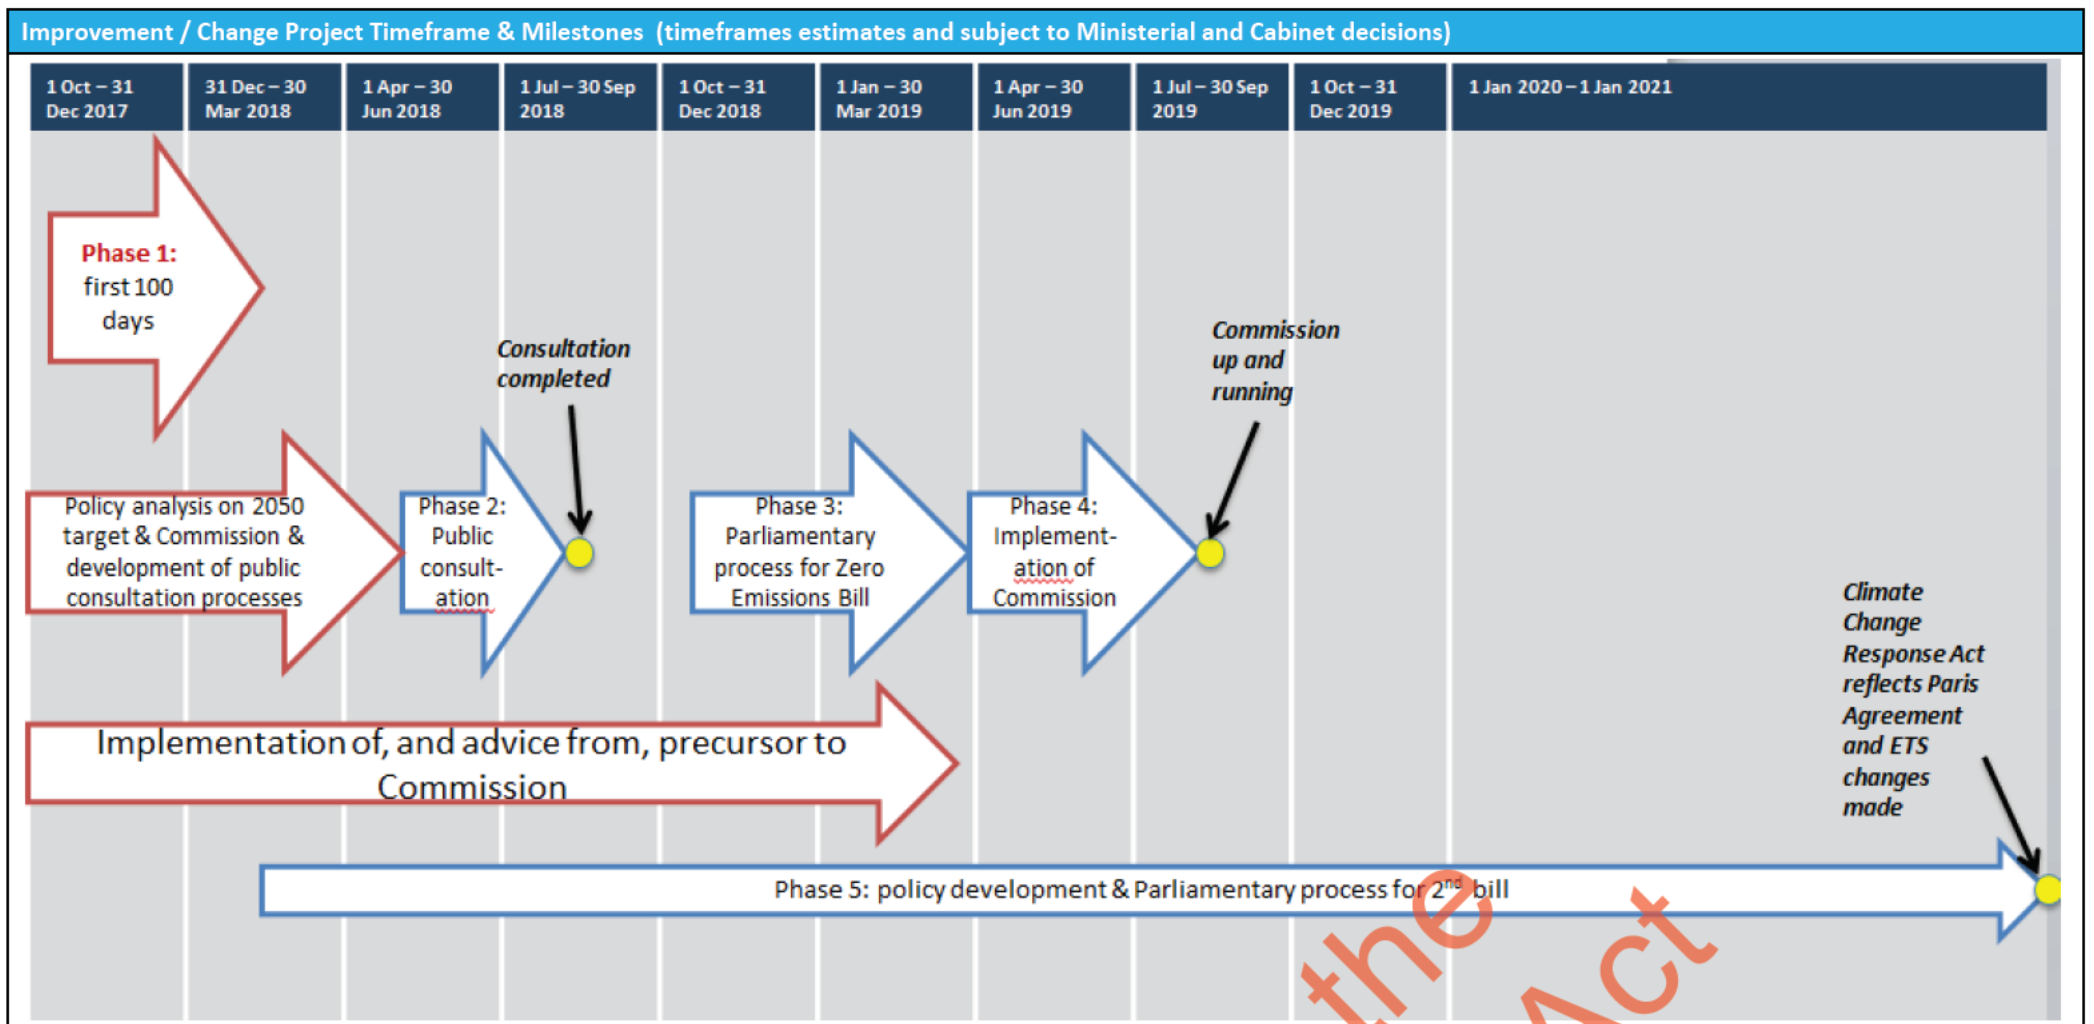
Improvement / Change Project Timeframe & Milestones (timeframes estimates and subject to Ministerial and Cabinet decisions)

| 1 Oct – 31 Dec 2017 | 31 Dec – 30 Mar 2018 | 1 Apr – 30 Jun 2018 | 1 Jul – 30 Sep 2018 | 1 Oct – 31 Dec 2018 | 1 Jan – 30 Mar 2019 | 1 Apr – 30 Jun 2019 | 1 Jul – 30 Sep 2019 | 1 Oct – 31 Dec 2019 | 1 Jan 2020 – 1 Jan 2021 |
|---|---|---|---|---|---|---|---|---|---|

Phase 1: first 100 days

Consultation completed

Commission up and running

Policy analysis on 2050 target & Commission & development of public consultation processes

Phase 2: Public consult-ation

Phase 3: Parliamentary process for Zero Emissions Bill

Phase 4: Implement-ation of Commission

Climate Change Response Act reflects Paris Agreement and ETS changes made

Implementation of, and advice from, precursor to Commission

Phase 5: policy development & Parliamentary process for $2^{nd}$ bill

the Act